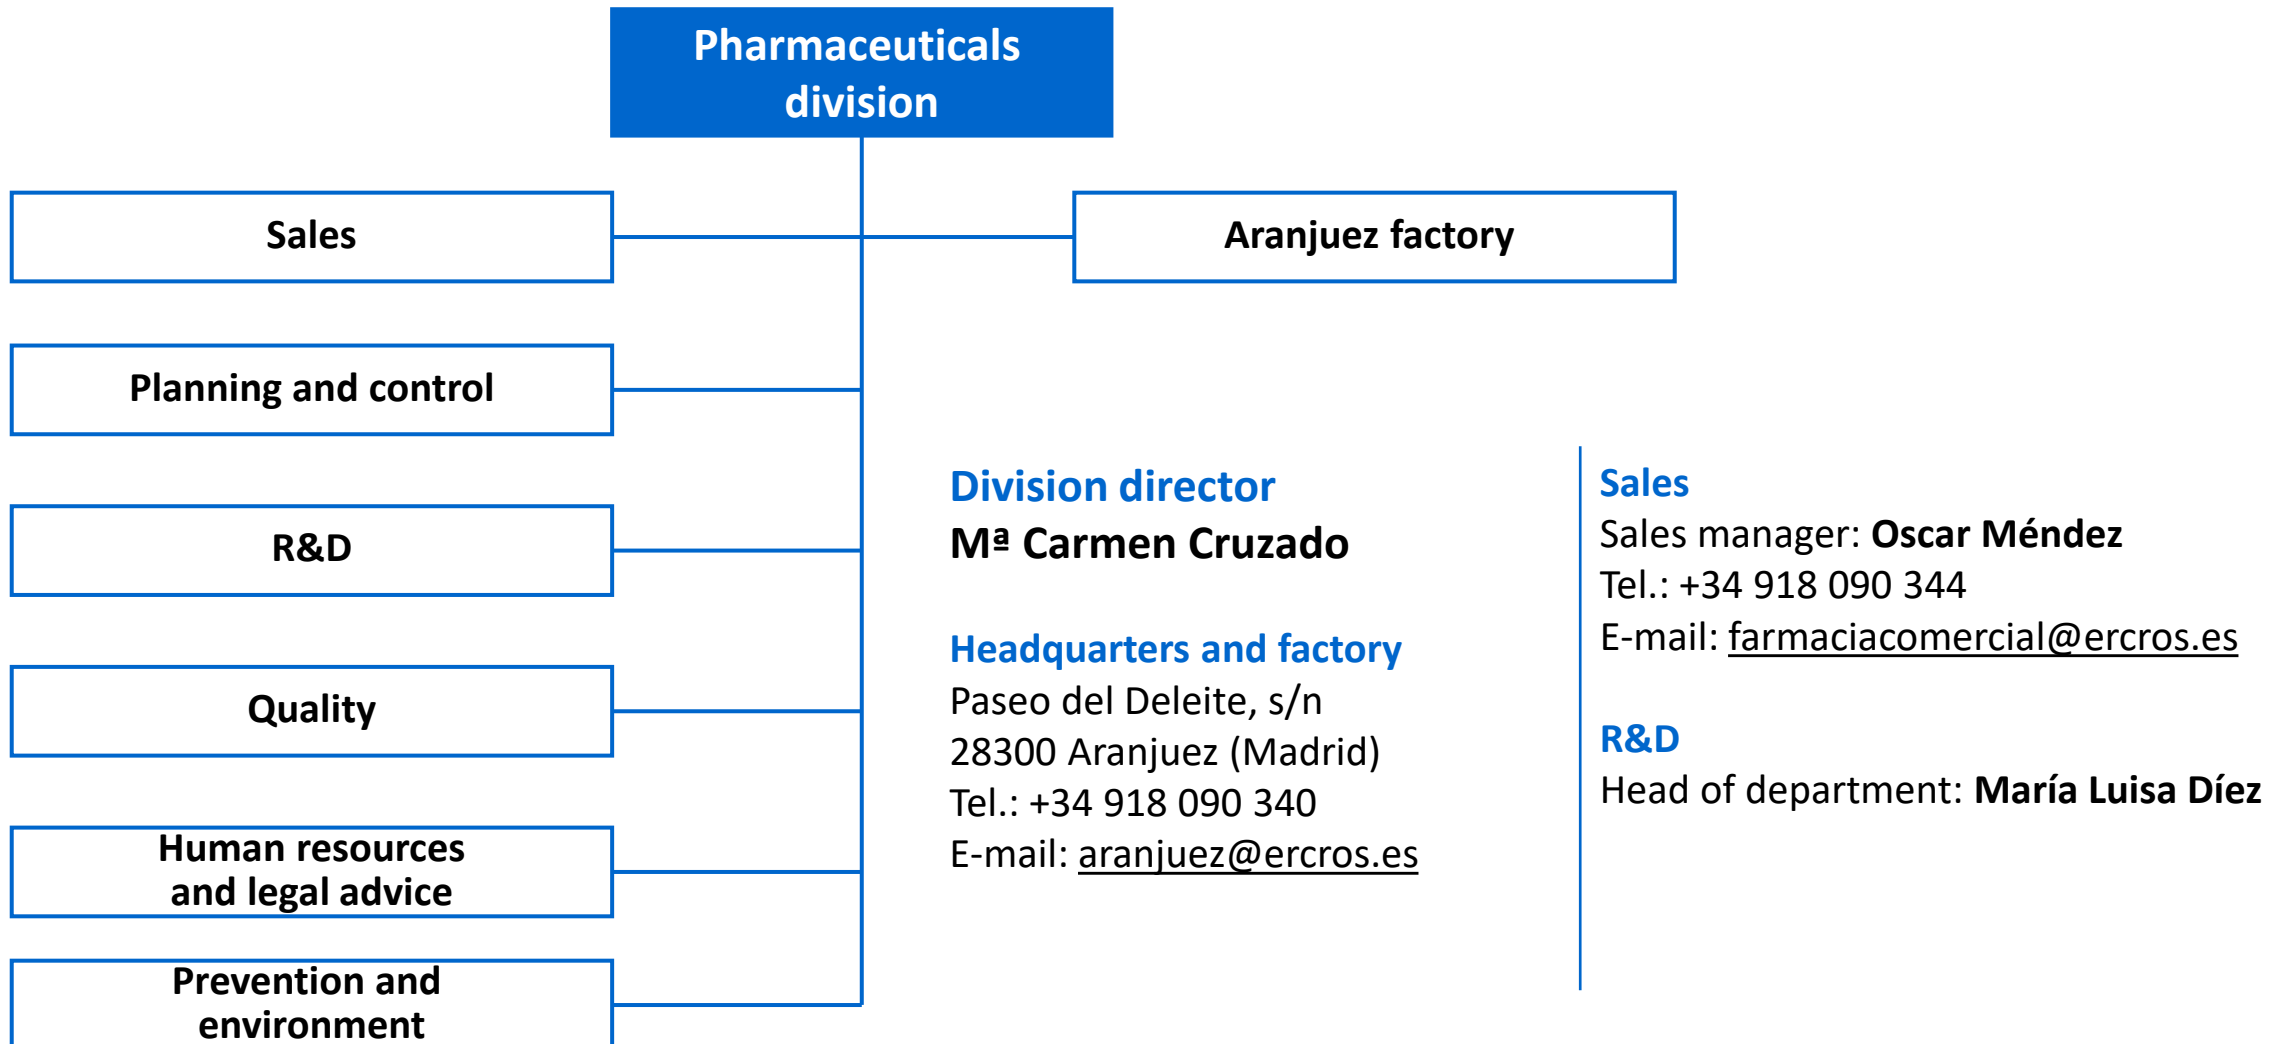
Pharmaceuticals division

Sales

Aranjuez factory

Planning and control

R&D

Quality

Human resources and legal advice

Prevention and environment

Division director
Mª Carmen Cruzado

Headquarters and factory
Paseo del Deleite, s/n
28300 Aranjuez (Madrid)
Tel.: +34 918 090 340
E-mail: aranjuez@ercros.es

Sales
Sales manager: Oscar Méndez
Tel.: +34 918 090 344
E-mail: farmaciacomercial@ercros.es

R&D
Head of department: María Luisa Díez